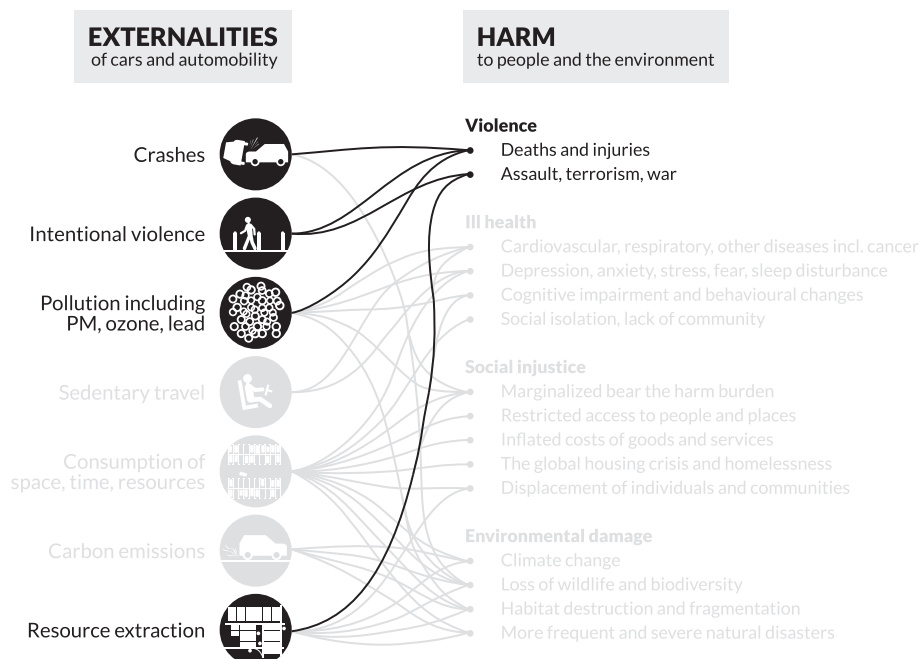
EXTERNALITIES
of cars and automobility

HARM
to people and the environment

Crashes

Intentional violence

Pollution including PM, ozone, lead

Sedentary travel

Consumption of space, time, resources

Carbon emissions

Resource extraction

Violence
Deaths and injuries
Assault, terrorism, war

Ill health
Cardiovascular, respiratory, other diseases incl. cancer
Depression, anxiety, stress, fear, sleep disturbance
Cognitive impairment and behavioural changes
Social isolation, lack of community

Social injustice
Marginalized bear the harm burden
Restricted access to people and places
Inflated costs of goods and services
The global housing crisis and homelessness
Displacement of individuals and communities

Environmental damage
Climate change
Loss of wildlife and biodiversity
Habitat destruction and fragmentation
More frequent and severe natural disasters